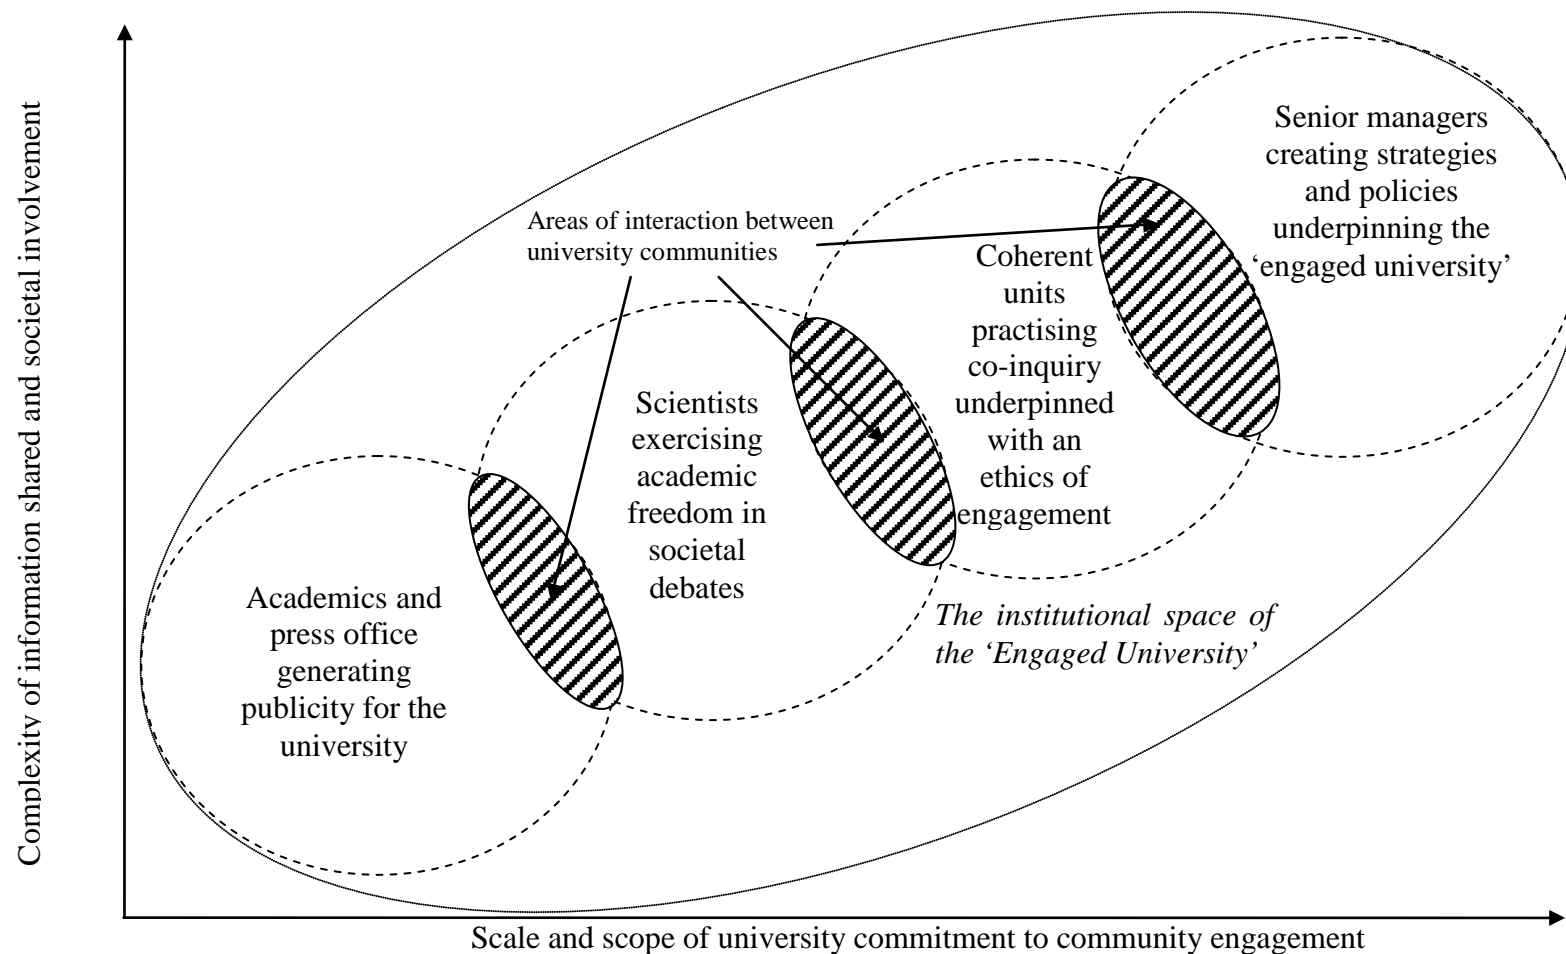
Complexitv of information shared and societal involvement

Senior managers creating strategies and policies underpinning the 'engaged university'

Areas of interaction between university communities

Coherent units practising co-inquiry underpinned with an ethics of engagement

Scientists exercising academic freedom in societal debates

Academics and press office generating publicity for the university

The institutional space of the 'Engaged University'

Scale and scope of university commitment to community engagement